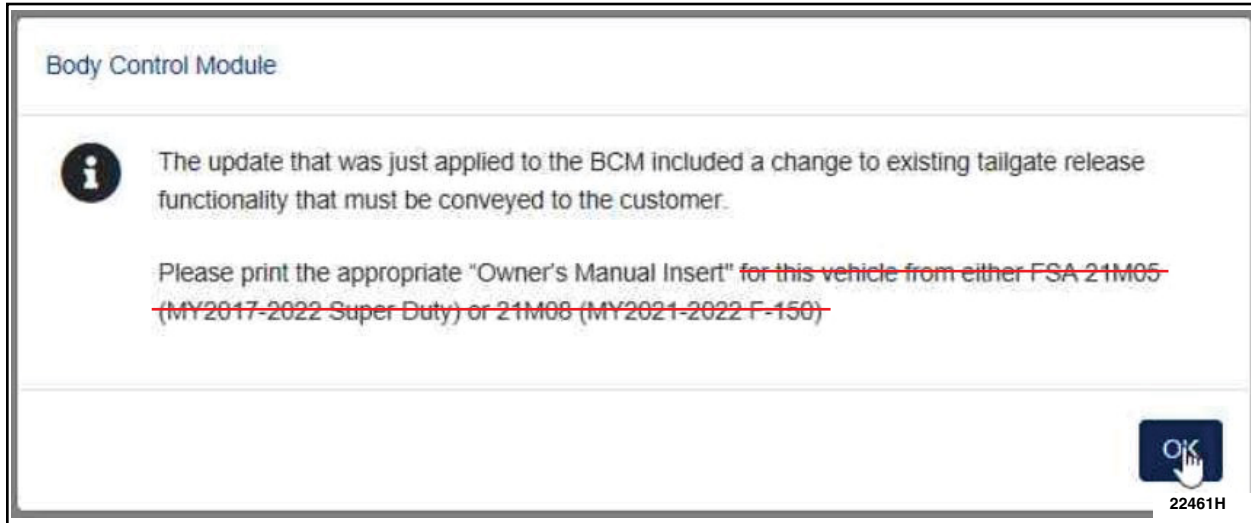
Body Control Module

The update that was just applied to the BCM included a change to existing tailgate release functionality that must be conveyed to the customer.

Please print the appropriate "Owner's Manual Insert" ~~for this vehicle from either FSA 21M05 (MY2017-2022 Super Duty) or 21M08 (MY2021-2022 F-150)~~

OK

22461H